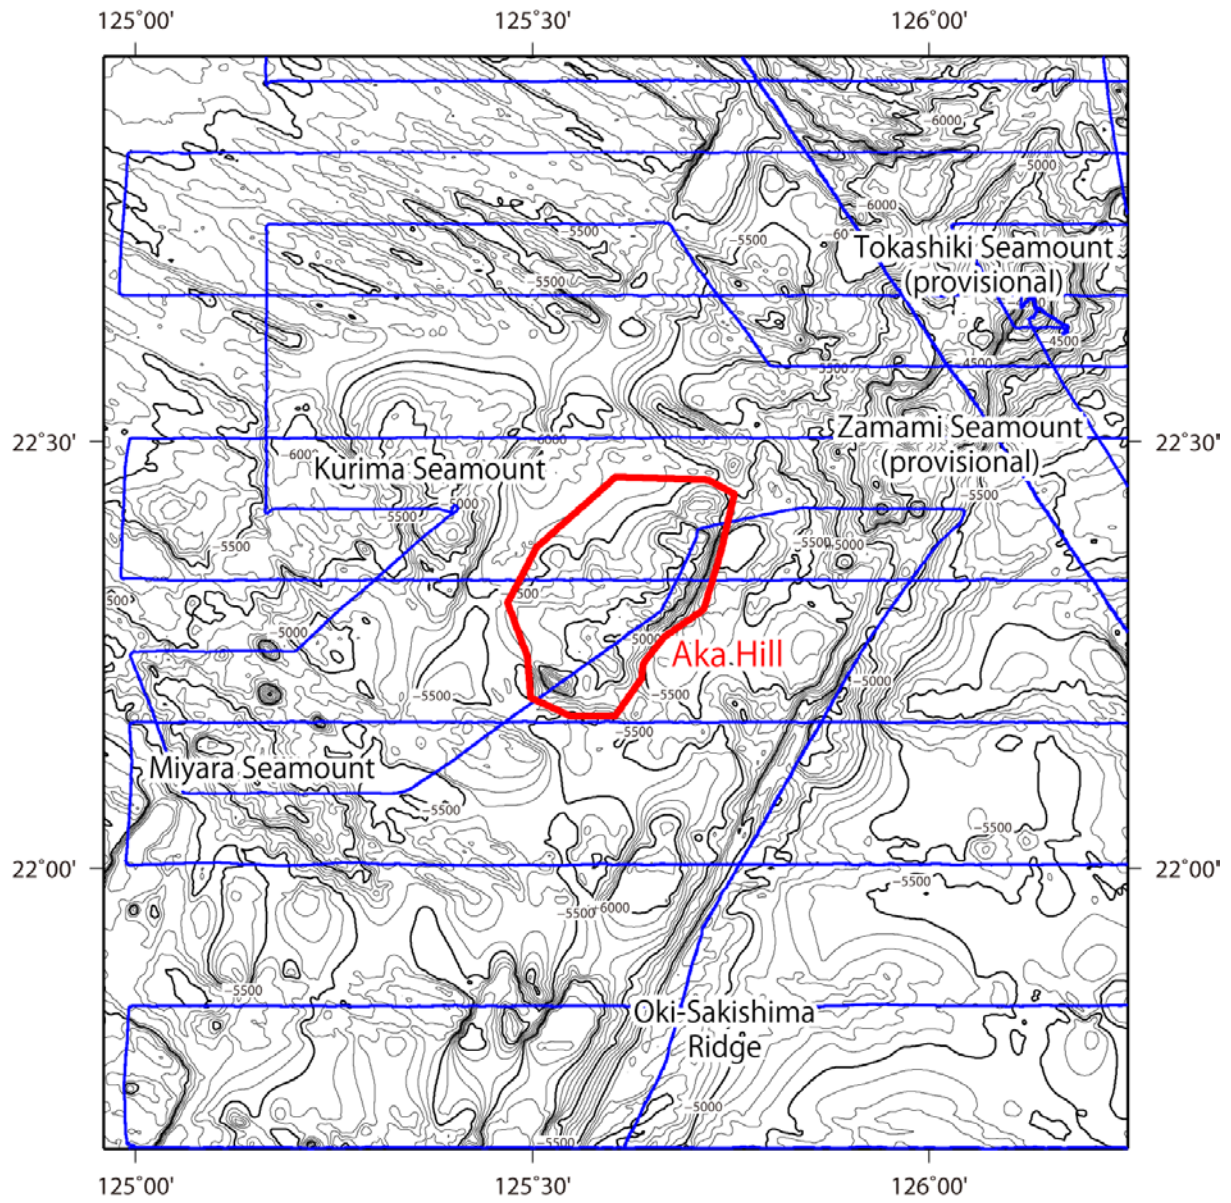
125°00'
125°30'
126°00'

-6000
-5000
-6000
-60
Tokashiki Seamount
(provisional)
-5500
-5500
-5500
-4500
-5500
-4500

22°30'
22°30'
-6000
-600
Kurima Seamount
Zamami Seamount
(provisional)
-5000
-5500
-5500
-5500
-5500
-5000
500
-5500
5000
-5000
Aka Hill
-5500
-5000
-5500
-5500
Miyara Seamount
-5500
-5500

22°00'
22°00'
-5500
-5500
-6000
-5500
Oki-Sakishima
Ridge
-5000
-5500

125°00'
125°30'
126°00'